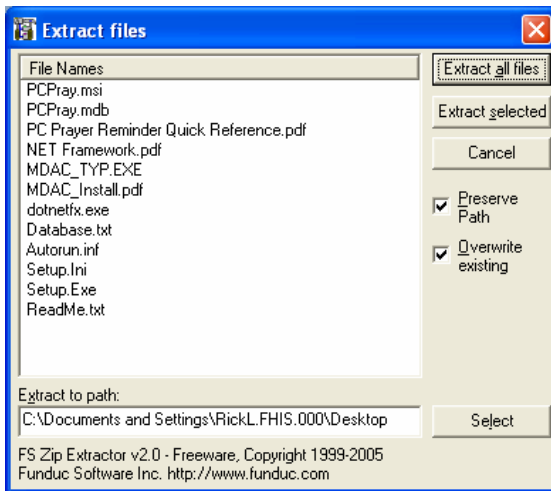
Extract files

File Names
PCPray.msi
PCPray.mdb
PC Prayer Reminder Quick Reference.pdf
NET Framework.pdf
MDAC_TYP.EXE
MDAC_Install.pdf
dotnetfx.exe
Database.txt
Autorun.inf
Setup.Ini
Setup.Exe
ReadMe.txt

Extract all files
Extract selected
Cancel
Preserve Path
Overwrite existing

Extract to path:
C:\Documents and Settings\RickL.FHIS.000\Desktop
Select

FS Zip Extractor v2.0 - Freeware, Copyright 1999-2005
Funduc Software Inc. http://www.funduc.com